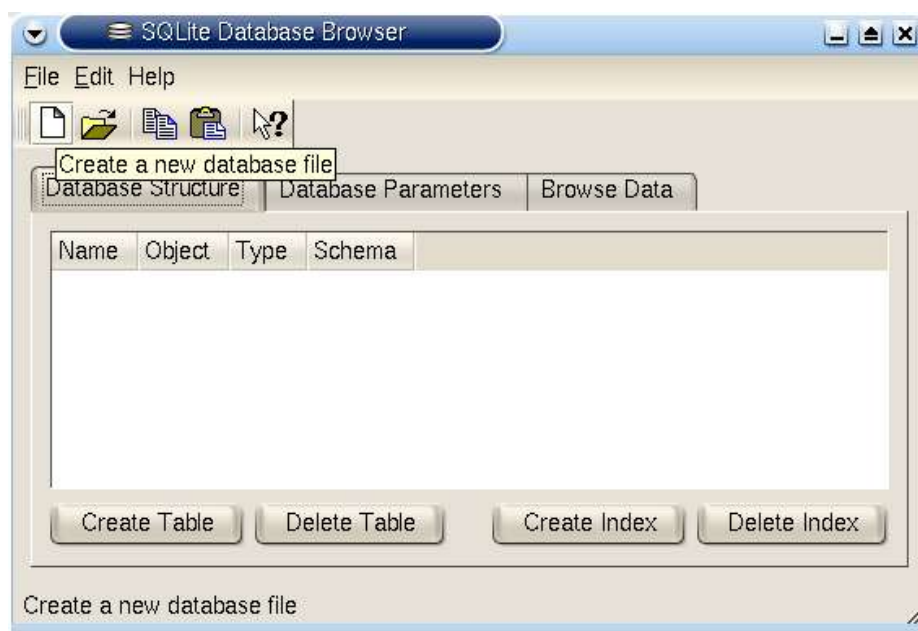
SQLite Database Browser

File Edit Help

Create a new database file

Database Structure | Database Parameters | Browse Data

| Name | Object | Type | Schema |
|---|---|---|---|

Create Table
Delete Table
Create Index
Delete Index

Create a new database file